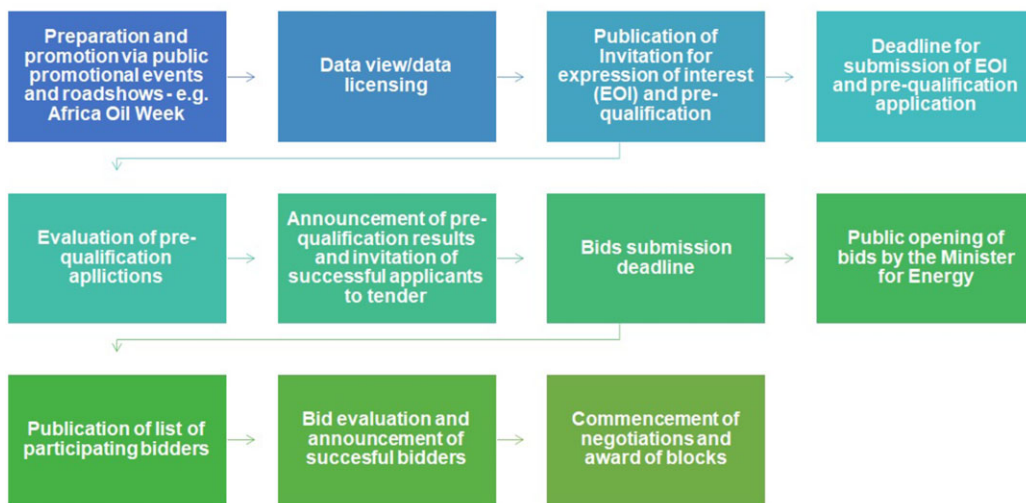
Preparation and promotion via public promotional events and roadshows - e.g. Africa Oil Week

Data view/data licensing

Publication of Invitation for expression of interest (EOI) and pre-qualification

Deadline for submission of EOI and pre-qualification application

Evaluation of pre-qualification apllictions

Announcement of pre-qualification results and invitation of successful applicants to tender

Bids submission deadline

Public opening of bids by the Minister for Energy

Publication of list of participating bidders

Bid evaluation and announcement of succesful bidders

Commencement of negotiations and award of blocks